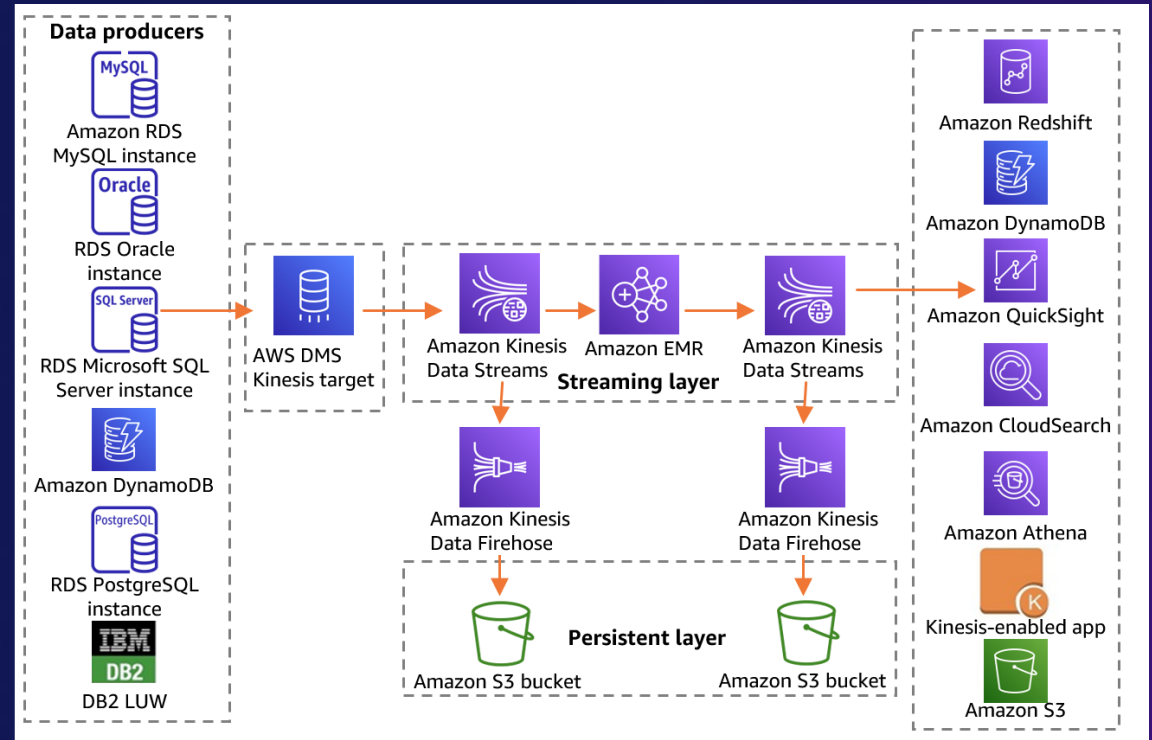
Data producers

MySQL
Amazon RDS MySQL instance

Oracle
RDS Oracle instance

SQL Server
RDS Microsoft SQL Server instance

Amazon DynamoDB

PostgreSQL
RDS PostgreSQL instance

IBM
DB2
DB2 LUW

AWS DMS Kinesis target

Amazon Kinesis Data Streams

Amazon EMR

Amazon Kinesis Data Streams

Streaming layer

Amazon Kinesis Data Firehose

Amazon Kinesis Data Firehose

Persistent layer

Amazon S3 bucket

Amazon S3 bucket

Amazon Redshift

Amazon DynamoDB

Amazon QuickSight

Amazon CloudSearch

Amazon Athena

K
Kinesis-enabled app

Amazon S3